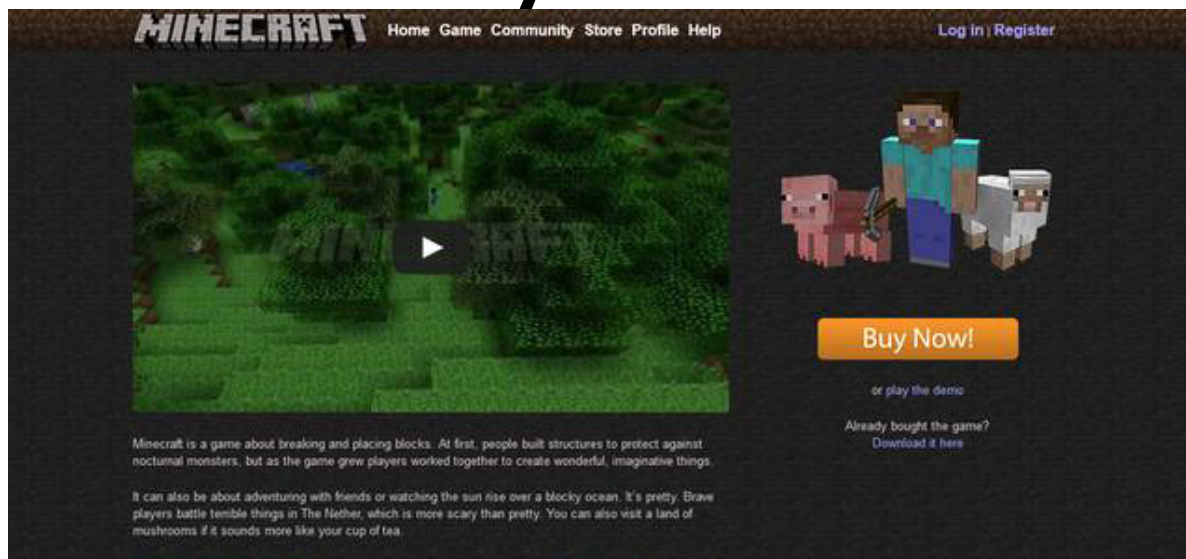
MINECRAFT Home Game Community Store Profile Help

Log In | Register

MINECRAFT

Buy Now!

or play the demo

Already bought the game?
Download it here

Minecraft is a game about breaking and placing blocks. At first, people built structures to protect against nocturnal monsters, but as the game grew players worked together to create wonderful, imaginative things.

It can also be about adventuring with friends or watching the sun rise over a blocky ocean. It's pretty. Brave players battle terrible things in The Nether, which is more scary than pretty. You can also visit a land of mushrooms if it sounds more like your cup of tea.